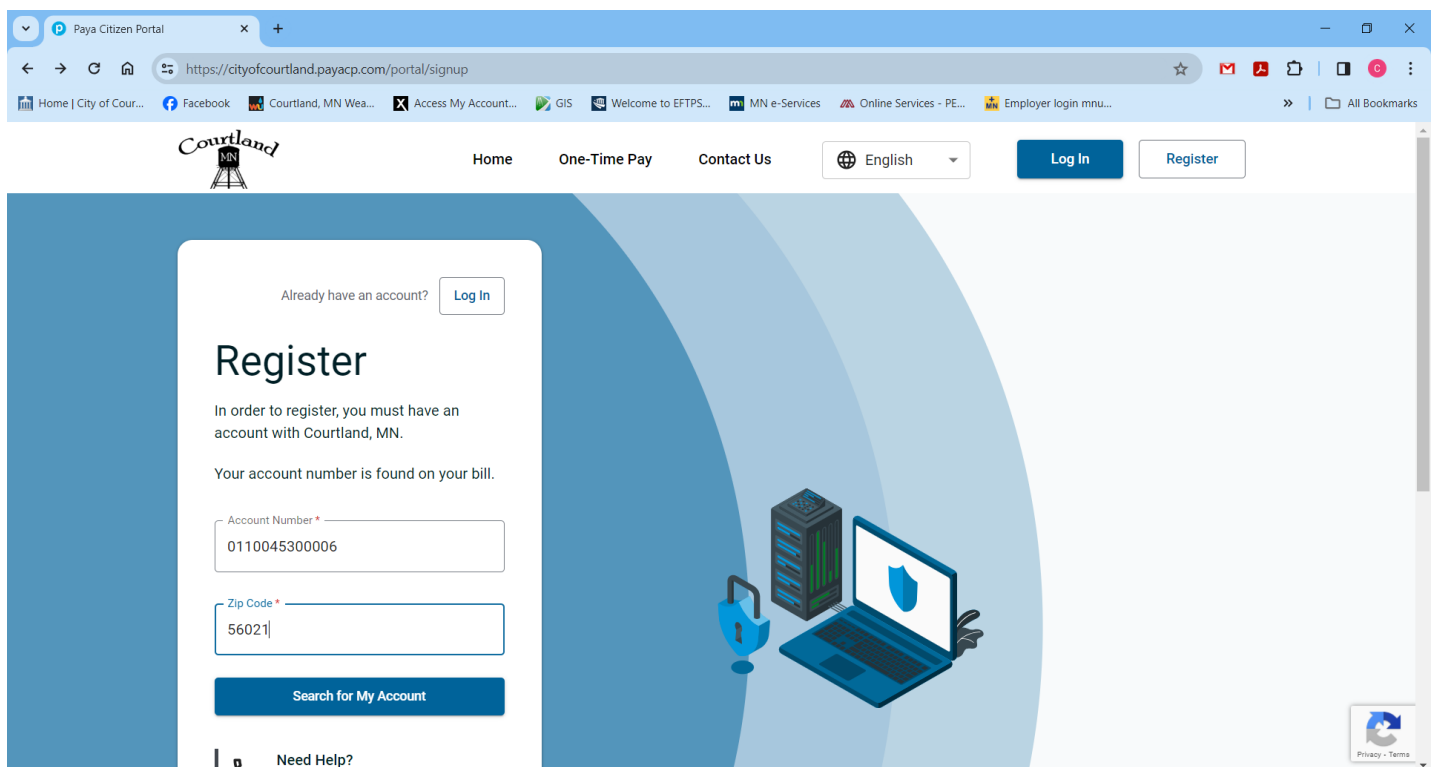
Paya Citizen Portal

https://cityofcourtland.payacp.com/portal/signup

Home | City of Cour... Facebook Courtland, MN Wea... Access My Account... GIS Welcome to EFTPS... MN e-Services Online Services - PE... Employer login mnu... All Bookmarks

Courtland MN

Home One-Time Pay Contact Us English Log In Register

Already have an account? Log In

Register

In order to register, you must have an account with Courtland, MN.

Your account number is found on your bill.

Account Number *
0110045300006

Zip Code *
56021

Search for My Account

Need Help?

Privacy - Terms